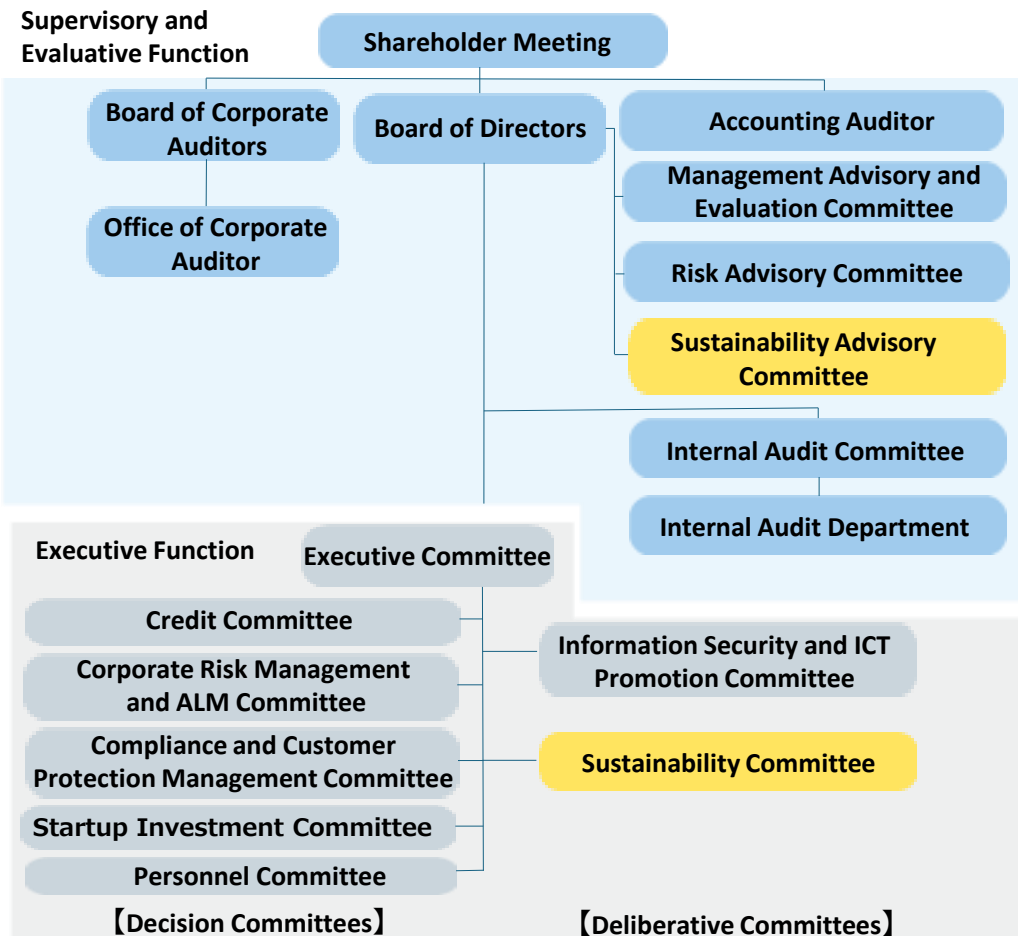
Supervisory and Evaluative Function

Shareholder Meeting

Board of Corporate Auditors

Office of Corporate Auditor

Board of Directors

Accounting Auditor

Management Advisory and Evaluation Committee

Risk Advisory Committee

Sustainability Advisory Committee

Internal Audit Committee

Internal Audit Department

Executive Function

Executive Committee

Credit Committee

Corporate Risk Management and ALM Committee

Compliance and Customer Protection Management Committee

Startup Investment Committee

Personnel Committee

Information Security and ICT Promotion Committee

Sustainability Committee

【Decision Committees】

【Deliberative Committees】